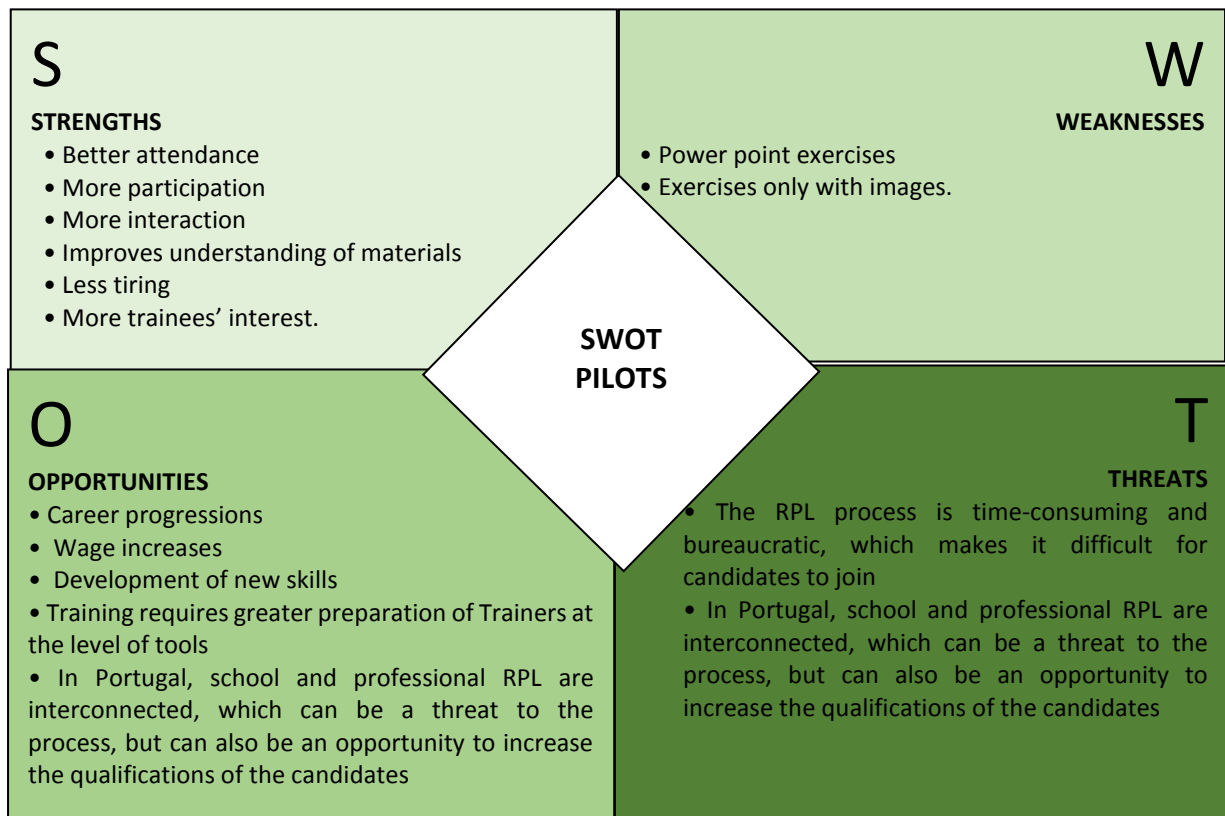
S

STRENGTHS

• Better attendance
• More participation
• More interaction
• Improves understanding of materials
• Less tiring
• More trainees' interest.

W

WEAKNESSES

• Power point exercises
• Exercises only with images.

SWOT PILOTS

O

OPPORTUNITIES

• Career progressions
• Wage increases
• Development of new skills
• Training requires greater preparation of Trainers at the level of tools
• In Portugal, school and professional RPL are interconnected, which can be a threat to the process, but can also be an opportunity to increase the qualifications of the candidates

T

THREATS

• The RPL process is time-consuming and bureaucratic, which makes it difficult for candidates to join
• In Portugal, school and professional RPL are interconnected, which can be a threat to the process, but can also be an opportunity to increase the qualifications of the candidates